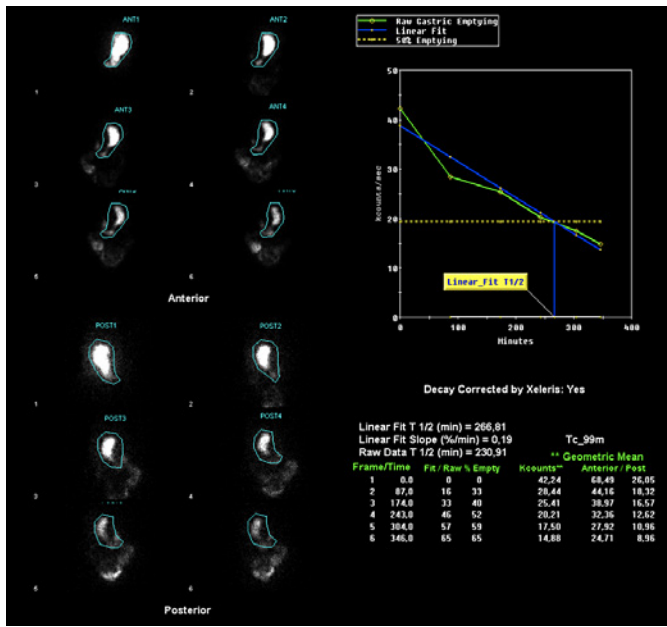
ANT1
1
ANT2
2
ANT3
3
ANT4
4
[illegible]
5
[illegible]
6
Anterior

POST1
1
POST2
2
POST3
3
POST4
4
5
6
Posterior

Raw Gastric Emptying
Linear Fit
50% Emptying

50
40
30
20
10
0
Kcounts/sec
0
100
200
300
400
Minutes
Linear_Fit T1/2

Decay Corrected by Xeleris: Yes

Linear Fit T 1/2 (min) = 266,81
Linear Fit Slope (%/min) = 0,19
Raw Data T 1/2 (min) = 230,91
Tc_99m
** Geometric Mean

| Frame/Time | | Fit / Raw % Empty | | Kcounts** | Anterior / Post | |
|---|---|---|---|---|---|---|
| 1 | 0,0 | 0 | 0 | 42,24 | 68,49 | 26,05 |
| 2 | 87,0 | 16 | 33 | 28,44 | 44,16 | 18,32 |
| 3 | 174,0 | 33 | 40 | 25,41 | 38,97 | 16,57 |
| 4 | 243,0 | 46 | 52 | 20,21 | 32,36 | 12,62 |
| 5 | 304,0 | 57 | 59 | 17,50 | 27,92 | 10,96 |
| 6 | 346,0 | 65 | 65 | 14,88 | 24,71 | 8,96 |